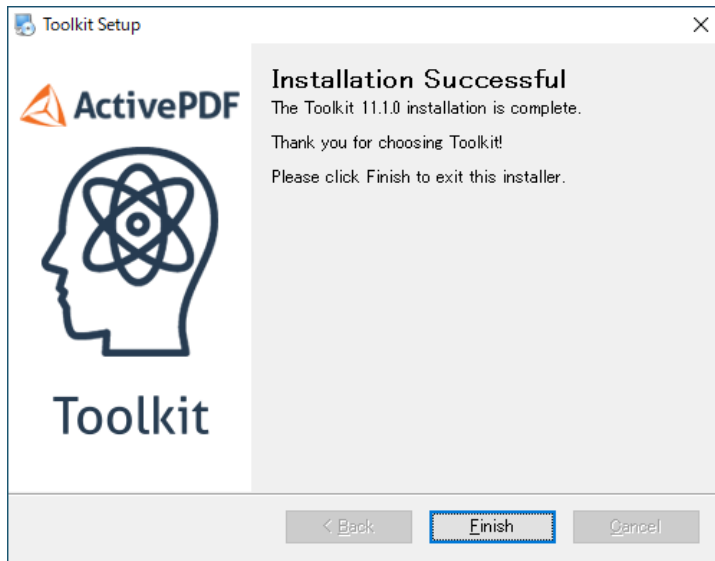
Toolkit Setup

×

ActivePDF

Toolkit

Installation Successful

The Toolkit 11.1.0 installation is complete.

Thank you for choosing Toolkit!

Please click Finish to exit this installer.

< Back

Finish

Cancel